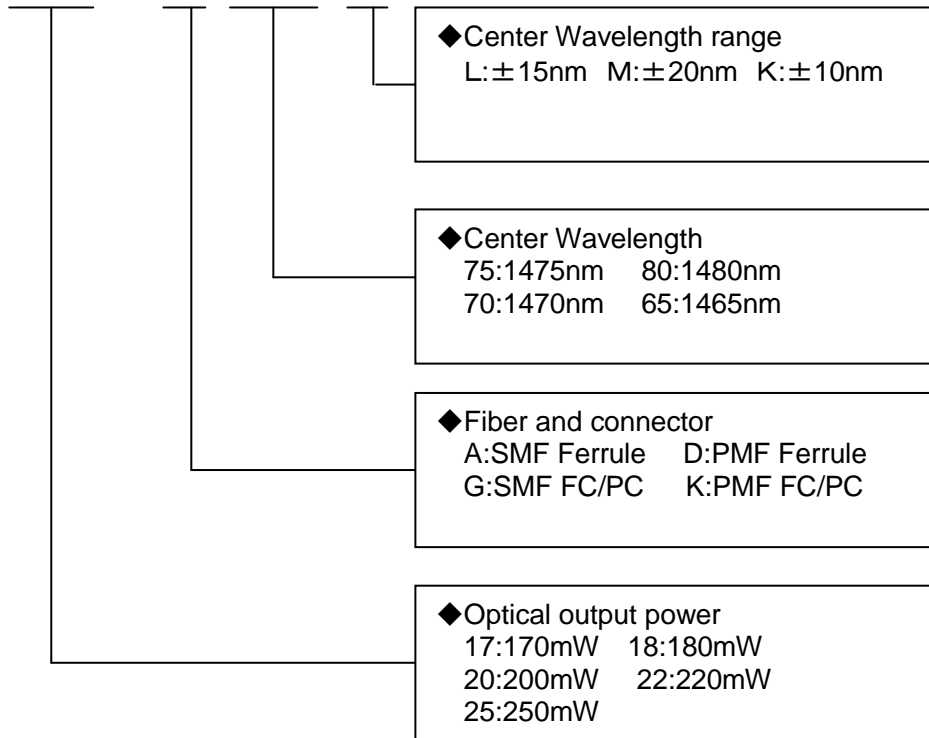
◆Center Wavelength range
L:±15nm M:±20nm K:±10nm

◆Center Wavelength
75:1475nm 80:1480nm
70:1470nm 65:1465nm

◆Fiber and connector
A:SMF Ferrule D:PMF Ferrule
G:SMF FC/PC K:PMF FC/PC

◆Optical output power
17:170mW 18:180mW
20:200mW 22:220mW
25:250mW